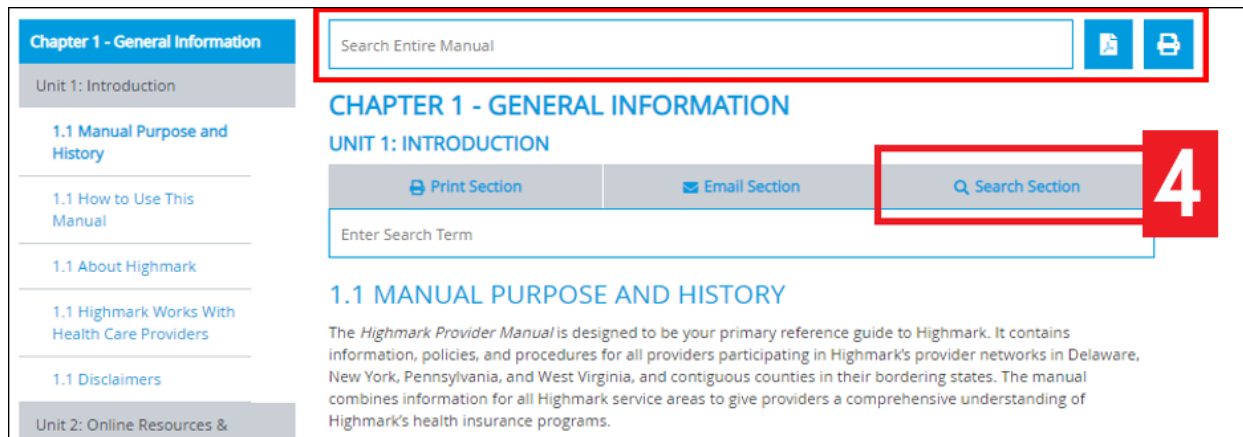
Chapter 1 - General Information

Unit 1: Introduction

1.1 Manual Purpose and History

1.1 How to Use This Manual

1.1 About Highmark

1.1 Highmark Works With Health Care Providers

1.1 Disclaimers

Unit 2: Online Resources &

Search Entire Manual

CHAPTER 1 - GENERAL INFORMATION

UNIT 1: INTRODUCTION

Print Section

Email Section

Search Section

4

Enter Search Term

1.1 MANUAL PURPOSE AND HISTORY

The *Highmark Provider Manual* is designed to be your primary reference guide to Highmark. It contains information, policies, and procedures for all providers participating in Highmark's provider networks in Delaware, New York, Pennsylvania, and West Virginia, and contiguous counties in their bordering states. The manual combines information for all Highmark service areas to give providers a comprehensive understanding of Highmark's health insurance programs.